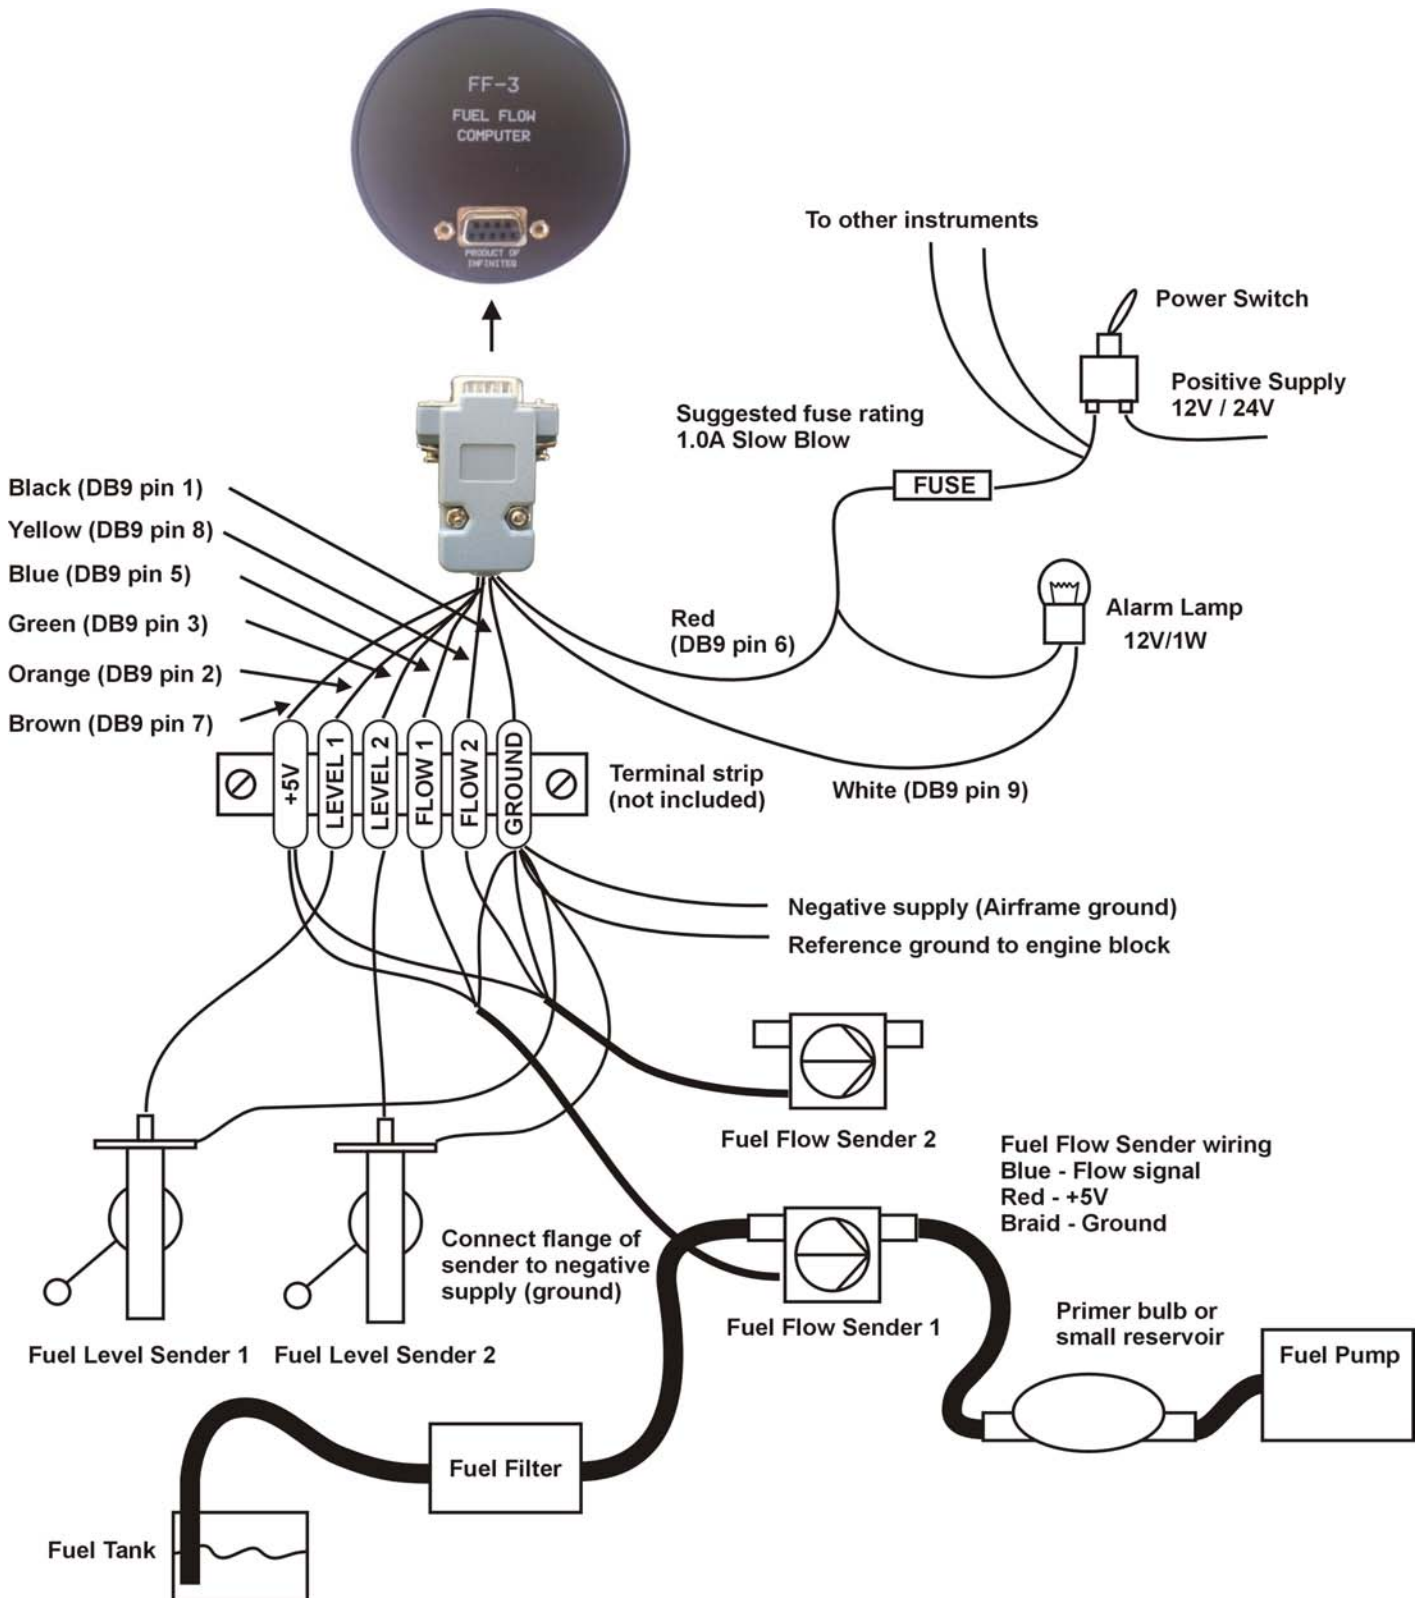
FF-3
FUEL FLOW
COMPUTER

PRODUCT OF
INFINITEQ

To other instruments

Power Switch

Positive Supply
12V / 24V

Suggested fuse rating
1.0A Slow Blow

FUSE

Black (DB9 pin 1)
Yellow (DB9 pin 8)
Blue (DB9 pin 5)
Green (DB9 pin 3)
Orange (DB9 pin 2)
Brown (DB9 pin 7)

Red
(DB9 pin 6)

Alarm Lamp
12V/1W

+5V
LEVEL 1
LEVEL 2
FLOW 1
FLOW 2
GROUND

Terminal strip
(not included)

White (DB9 pin 9)

Negative supply (Airframe ground)
Reference ground to engine block

Fuel Flow Sender 2

Fuel Flow Sender wiring
Blue - Flow signal
Red - +5V
Braid - Ground

Connect flange of
sender to negative
supply (ground)

Fuel Flow Sender 1

Primer bulb or
small reservoir

Fuel Pump

Fuel Level Sender 1
Fuel Level Sender 2

Fuel Filter

Fuel Tank